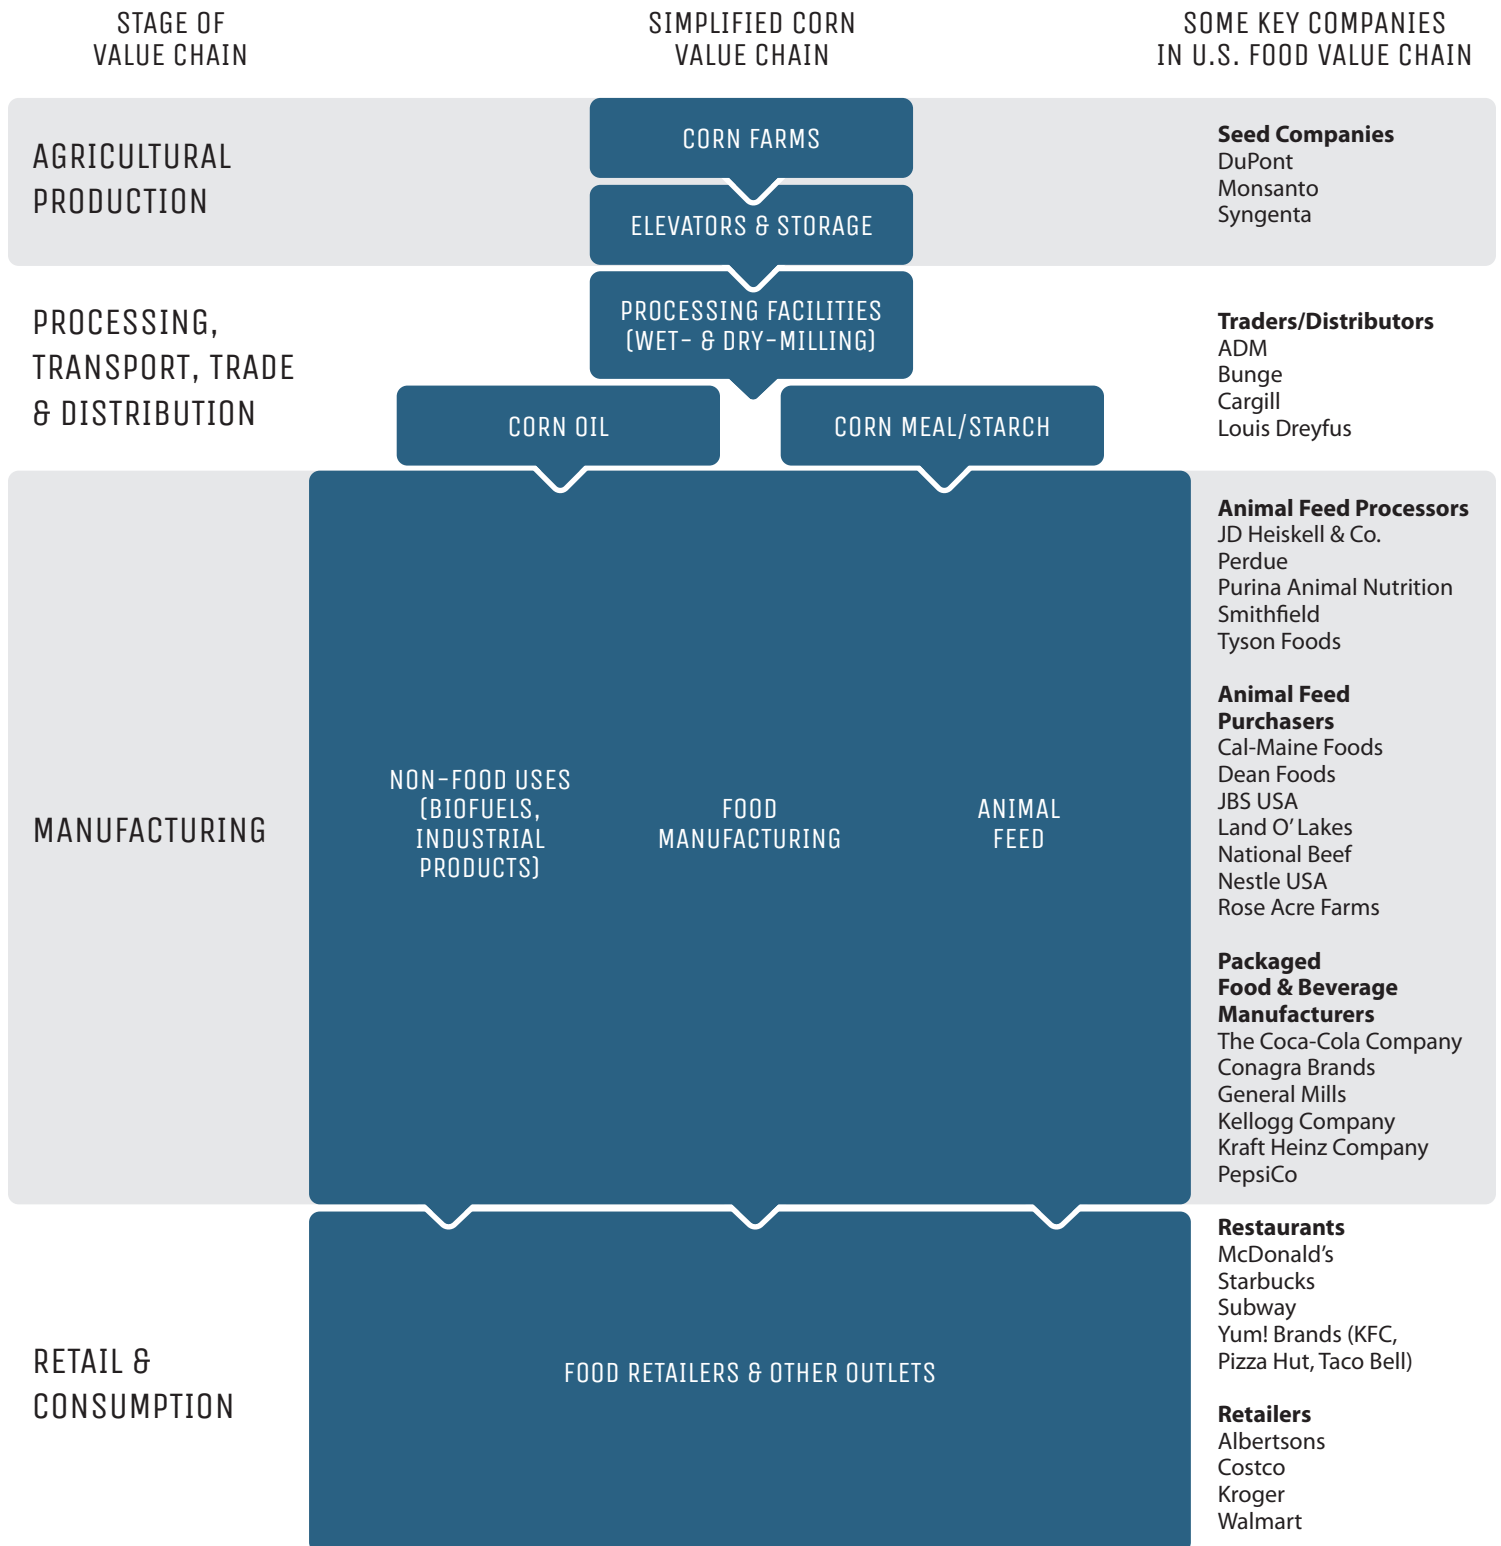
STAGE OF VALUE CHAIN

SIMPLIFIED CORN VALUE CHAIN

SOME KEY COMPANIES IN U.S. FOOD VALUE CHAIN

AGRICULTURAL PRODUCTION

CORN FARMS

ELEVATORS & STORAGE

**Seed Companies**
DuPont
Monsanto
Syngenta

PROCESSING, TRANSPORT, TRADE & DISTRIBUTION

PROCESSING FACILITIES (WET- & DRY-MILLING)

CORN OIL

CORN MEAL/STARCH

**Traders/Distributors**
ADM
Bunge
Cargill
Louis Dreyfus

MANUFACTURING

NON-FOOD USES (BIOFUELS, INDUSTRIAL PRODUCTS)

FOOD MANUFACTURING

ANIMAL FEED

**Animal Feed Processors**
JD Heiskell & Co.
Perdue
Purina Animal Nutrition
Smithfield
Tyson Foods

**Animal Feed Purchasers**
Cal-Maine Foods
Dean Foods
JBS USA
Land O' Lakes
National Beef
Nestle USA
Rose Acre Farms

**Packaged Food & Beverage Manufacturers**
The Coca-Cola Company
Conagra Brands
General Mills
Kellogg Company
Kraft Heinz Company
PepsiCo

RETAIL & CONSUMPTION

FOOD RETAILERS & OTHER OUTLETS

**Restaurants**
McDonald's
Starbucks
Subway
Yum! Brands (KFC, Pizza Hut, Taco Bell)

**Retailers**
Albertsons
Costco
Kroger
Walmart